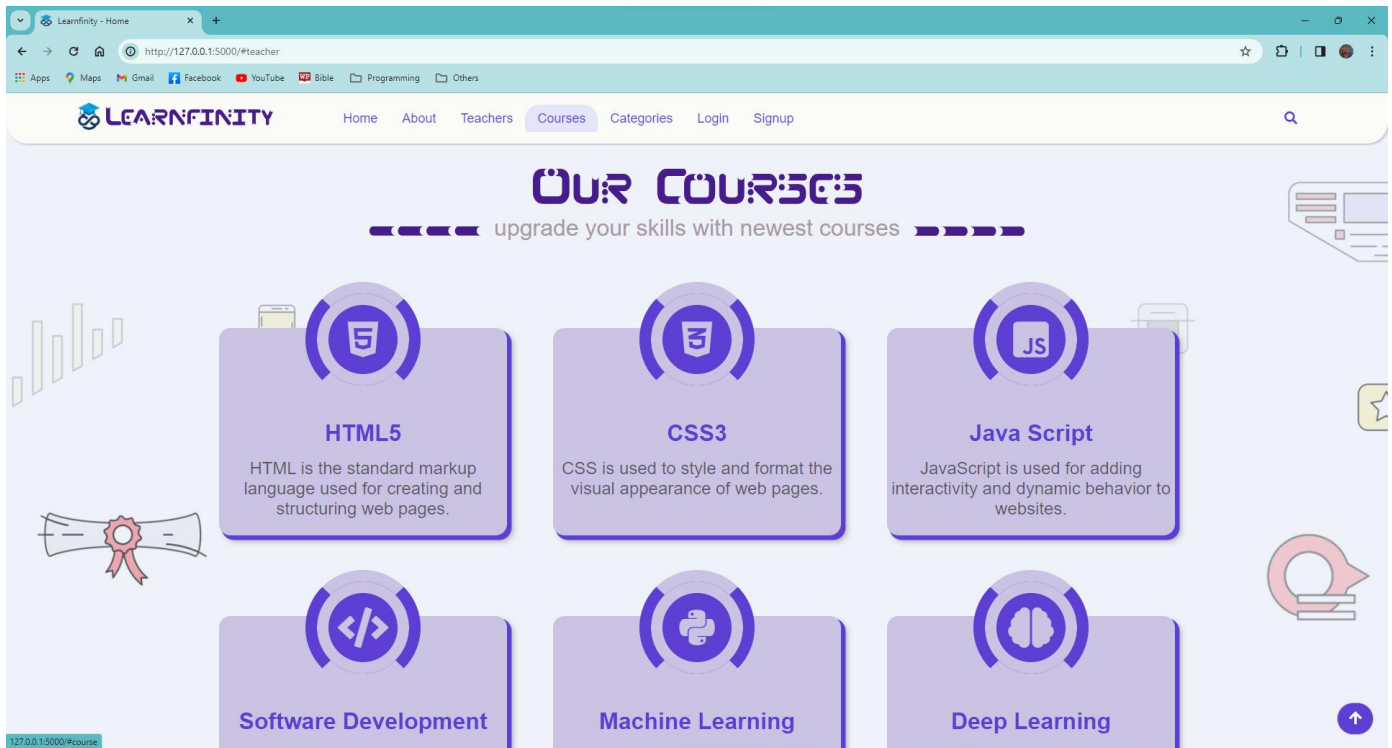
Learnfinity - Home

http://127.0.0.1:5000/#teacher

Apps Maps Gmail Facebook YouTube Bible Programming Others

LEARNFINITY

Home About Teachers Courses Categories Login Signup

OUR COURSES

upgrade your skills with newest courses

5

HTML5

HTML is the standard markup language used for creating and structuring web pages.

3

CSS3

CSS is used to style and format the visual appearance of web pages.

JS

Java Script

JavaScript is used for adding interactivity and dynamic behavior to websites.

Software Development

Machine Learning

Deep Learning

127.0.0.1:5000/#course